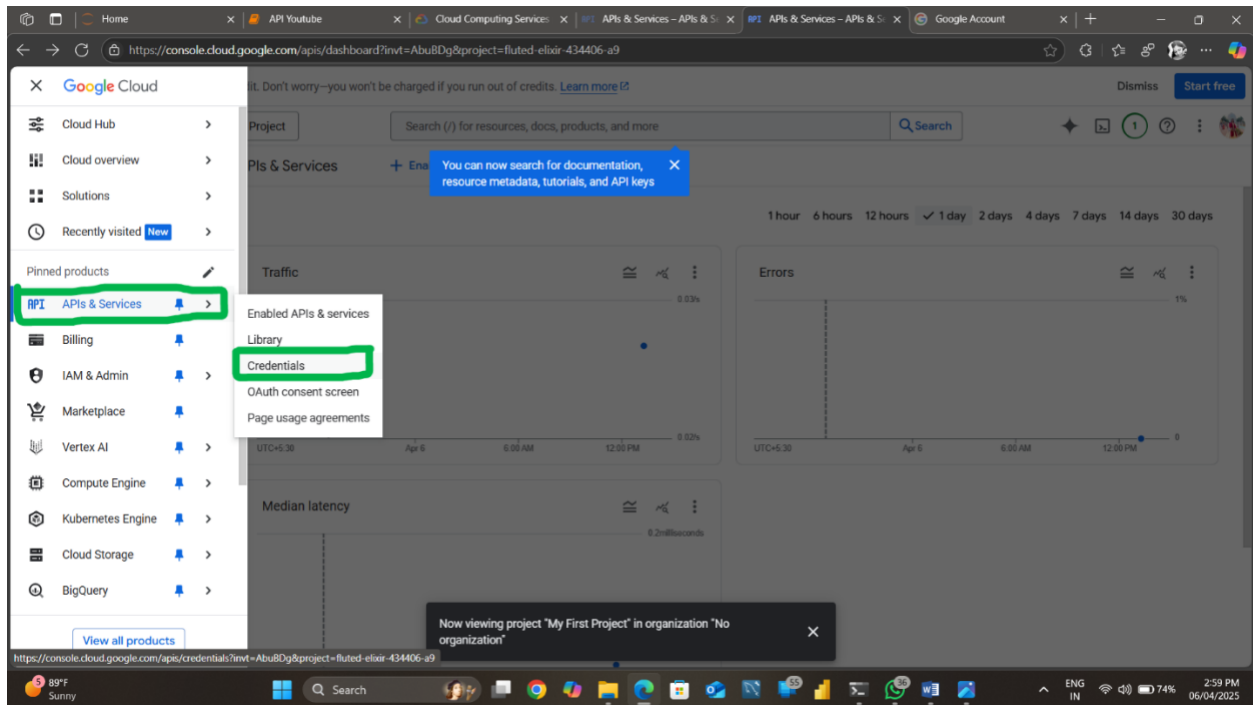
Home
API Youtube
Cloud Computing Services
APIs & Services – APIs & Se
APIs & Services – APIs & Se
Google Account

https://console.cloud.google.com/apis/dashboard?invt=AbuBDg&project=fluted-elixir-434406-a9

Google Cloud

it. Don't worry—you won't be charged if you run out of credits. Learn more
Dismiss
Start free

Cloud Hub
Cloud overview
Solutions
Recently visited New

Pinned products
APIs & Services
Billing
IAM & Admin
Marketplace
Vertex AI
Compute Engine
Kubernetes Engine
Cloud Storage
BigQuery

View all products

Project
Search (/) for resources, docs, products, and more
Search
1

PIs & Services
+ Ena
You can now search for documentation, resource metadata, tutorials, and API keys

Enabled APIs & services
Library
Credentials
OAuth consent screen
Page usage agreements

1 hour 6 hours 12 hours 1 day 2 days 4 days 7 days 14 days 30 days

Traffic
0.03/s
0.02/s
UTC+5:30 Apr 6 6:00 AM 12:00 PM

Errors
1%
0
UTC+5:30 Apr 6 6:00 AM 12:00 PM

Median latency
0.2milliseconds

Now viewing project "My First Project" in organization "No organization"

https://console.cloud.google.com/apis/credentials?invt=AbuBDg&project=fluted-elixir-434406-a9

89°F
Sunny
Search
ENG IN
74%
2:59 PM
06/04/2025